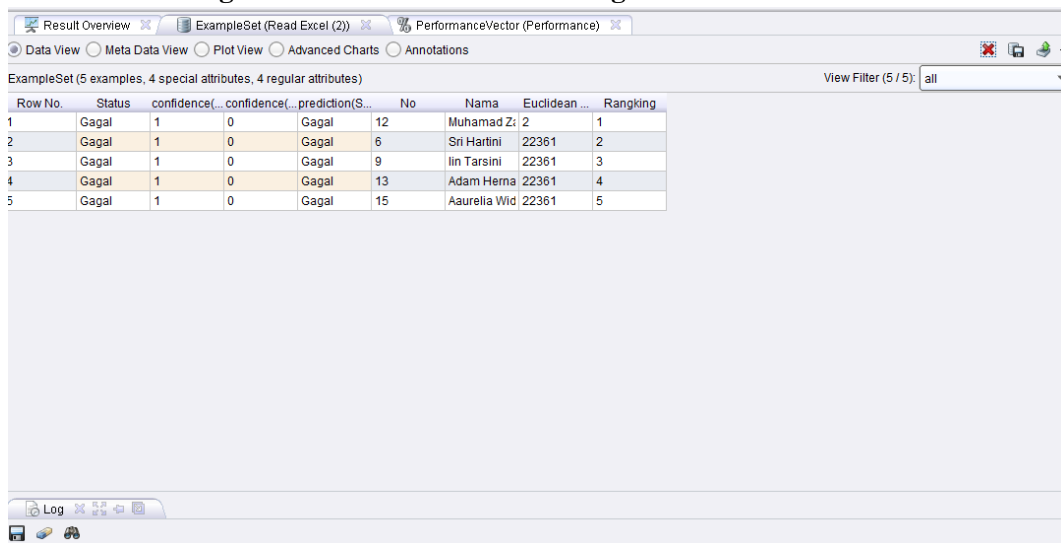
Result Overview | ExampleSet (Read Excel (2)) | PerformanceVector (Performance)

Data View  Meta Data View  Plot View  Advanced Charts  Annotations

ExampleSet (5 examples, 4 special attributes, 4 regular attributes)

View Filter (5 / 5): all

| Row No. | Status | confidence(... | confidence(... | prediction(S... | No | Nama | Euclidean ... | Rangking |
|---|---|---|---|---|---|---|---|---|
| 1 | Gagal | 1 | 0 | Gagal | 12 | Muhamad Z: | 2 | 1 |
| 2 | Gagal | 1 | 0 | Gagal | 6 | Sri Hartini | 22361 | 2 |
| 3 | Gagal | 1 | 0 | Gagal | 9 | Iin Tarsini | 22361 | 3 |
| 4 | Gagal | 1 | 0 | Gagal | 13 | Adam Herna | 22361 | 4 |
| 5 | Gagal | 1 | 0 | Gagal | 15 | Aaurelia Wid | 22361 | 5 |

Log